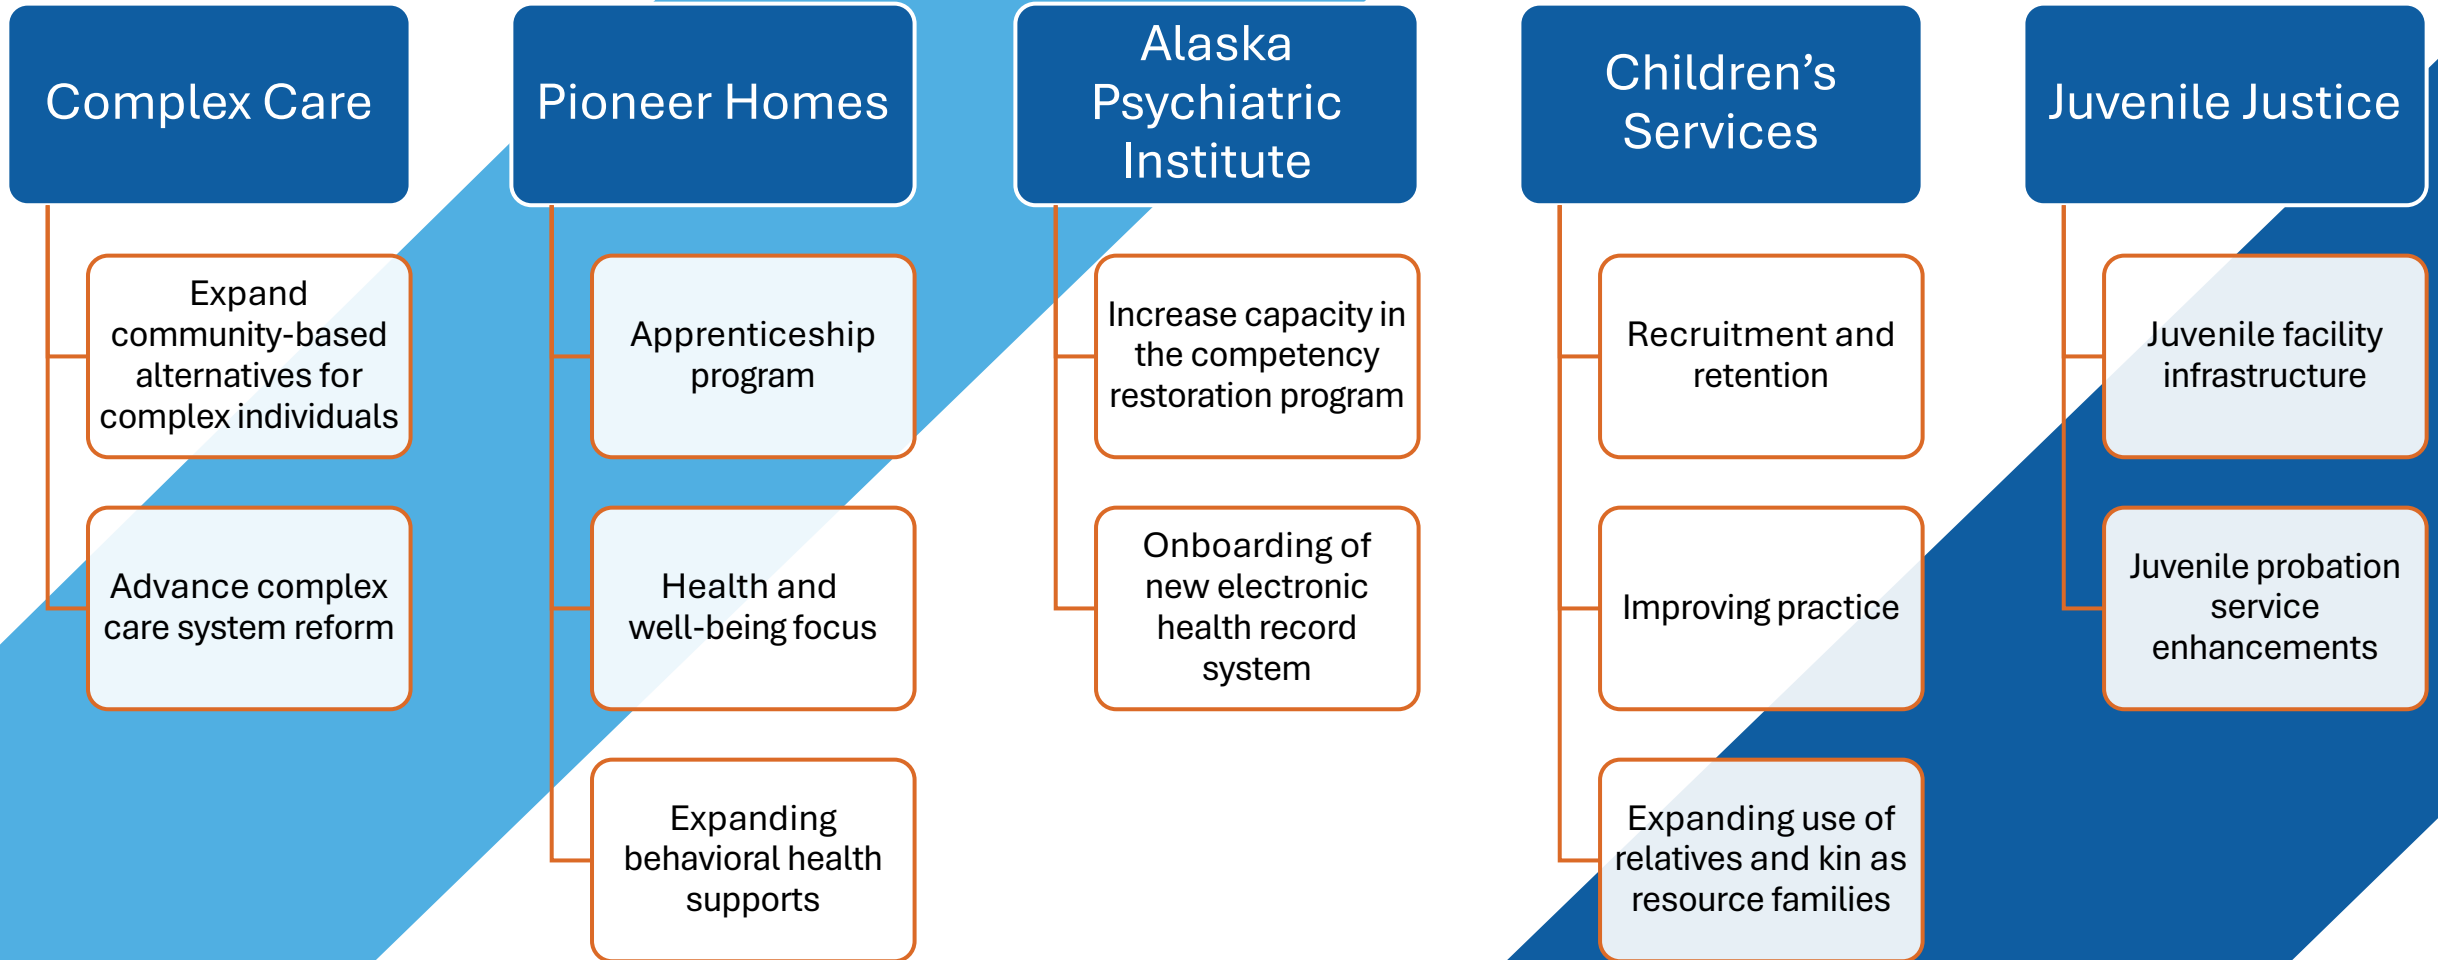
Complex Care

Expand community-based alternatives for complex individuals

Advance complex care system reform

Pioneer Homes

Apprenticeship program

Health and well-being focus

Expanding behavioral health supports

Alaska Psychiatric Institute

Increase capacity in the competency restoration program

Onboarding of new electronic health record system

Children's Services

Recruitment and retention

Improving practice

Expanding use of relatives and kin as resource families

Juvenile Justice

Juvenile facility infrastructure

Juvenile probation service enhancements